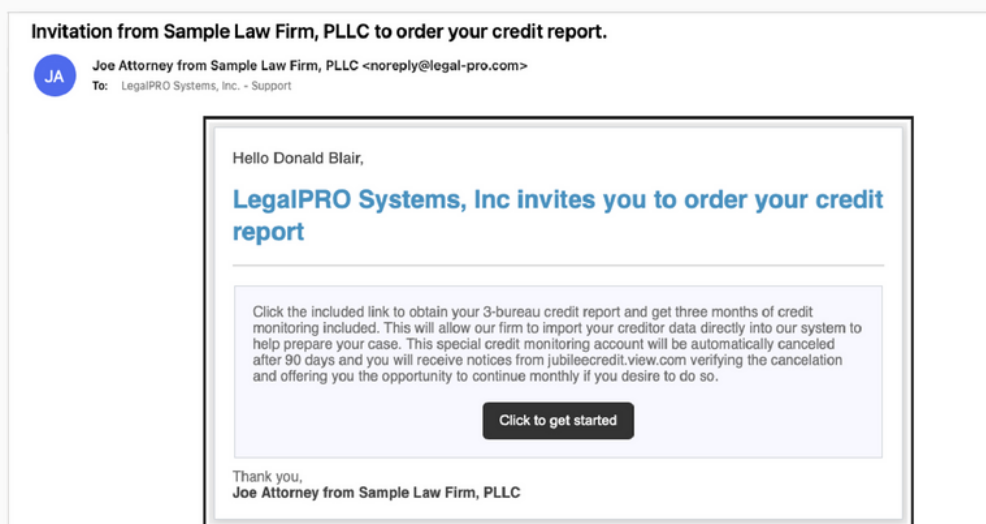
Invitation from Sample Law Firm, PLLC to order your credit report.

JA

Joe Attorney from Sample Law Firm, PLLC <noreply@legal-pro.com>
To: LegalPRO Systems, Inc. - Support

Hello Donald Blair,

LegalPRO Systems, Inc invites you to order your credit report

Click the included link to obtain your 3-bureau credit report and get three months of credit monitoring included. This will allow our firm to import your creditor data directly into our system to help prepare your case. This special credit monitoring account will be automatically canceled after 90 days and you will receive notices from jubileecredit.view.com verifying the cancelation and offering you the opportunity to continue monthly if you desire to do so.

Click to get started

Thank you,
Joe Attorney from Sample Law Firm, PLLC